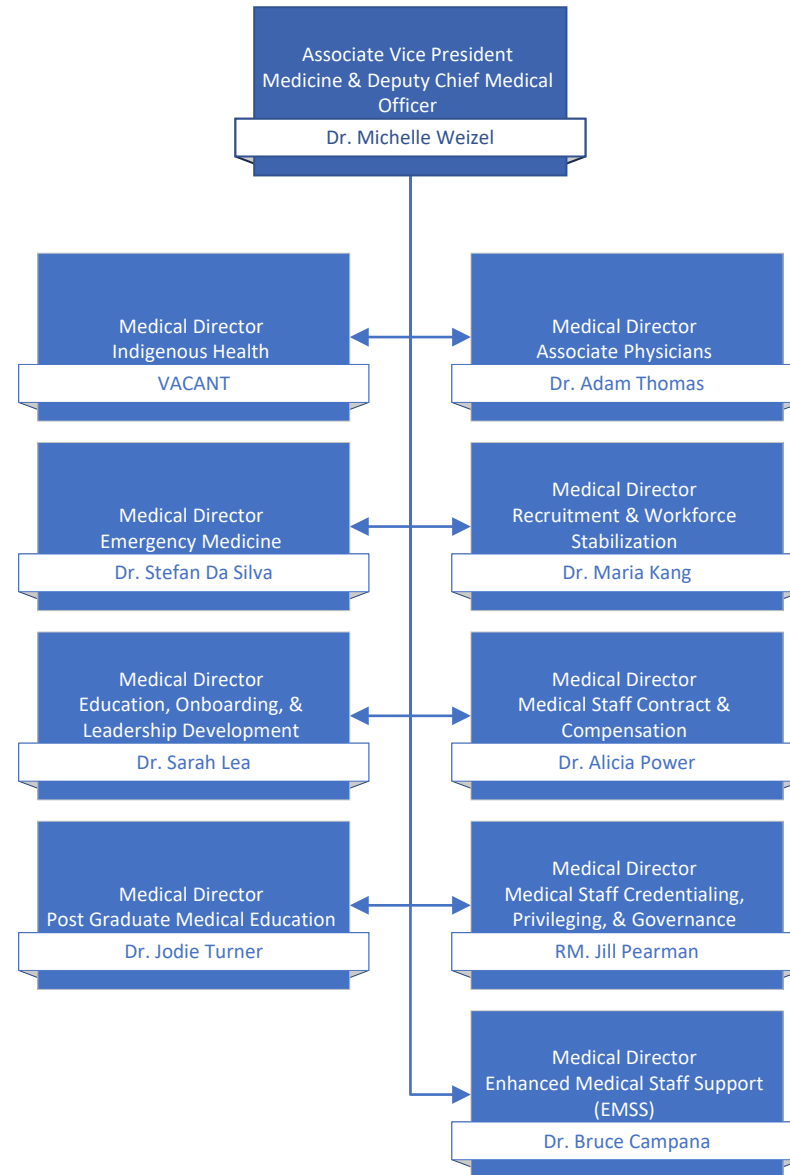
Associate Vice President Medicine & Deputy Chief Medical Officer
Dr. Michelle Weizel

Medical Director Indigenous Health
VACANT

Medical Director Associate Physicians
Dr. Adam Thomas

Medical Director Emergency Medicine
Dr. Stefan Da Silva

Medical Director Recruitment & Workforce Stabilization
Dr. Maria Kang

Medical Director Education, Onboarding, & Leadership Development
Dr. Sarah Lea

Medical Director Medical Staff Contract & Compensation
Dr. Alicia Power

Medical Director Post Graduate Medical Education
Dr. Jodie Turner

Medical Director Medical Staff Credentialing, Privileging, & Governance
RM. Jill Pearman

Medical Director Enhanced Medical Staff Support (EMSS)
Dr. Bruce Campana